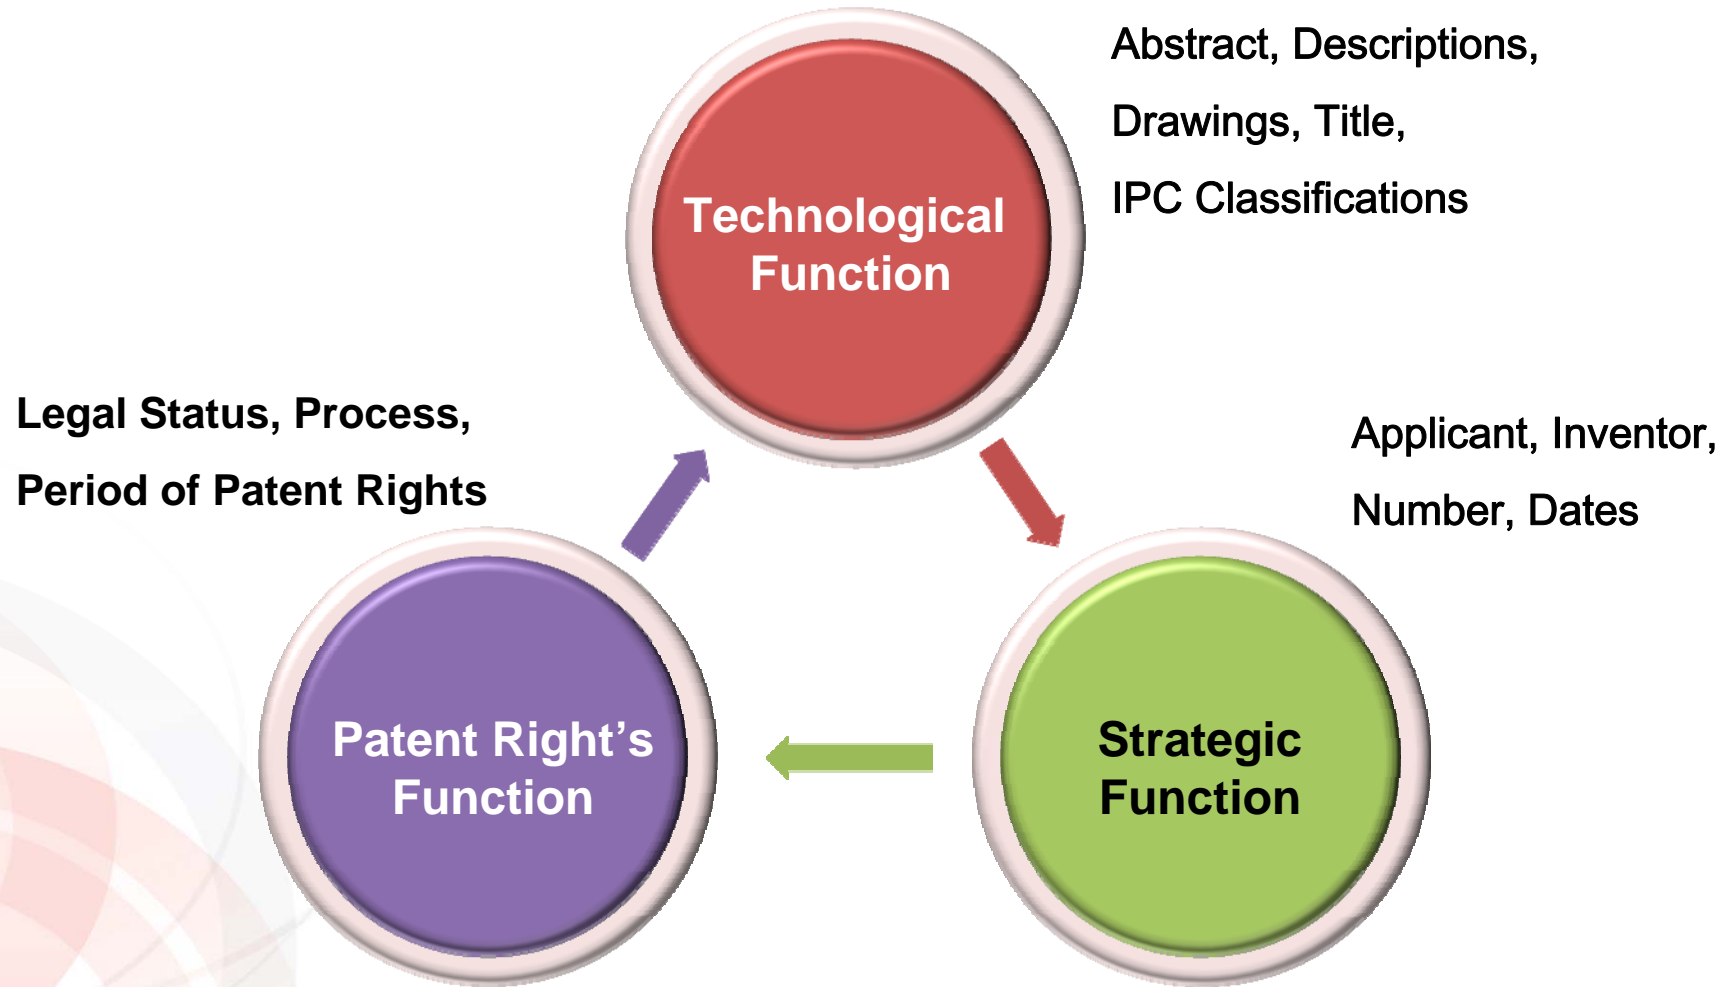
Abstract, Descriptions,
Drawings, Title,
IPC Classifications

Technological Function

Legal Status, Process,
Period of Patent Rights

Applicant, Inventor,
Number, Dates

Patent Right's Function

Strategic Function